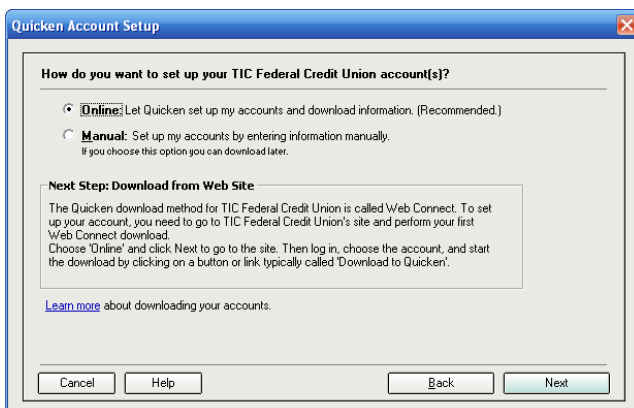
Quicken Account Setup

How do you want to set up your TIC Federal Credit Union account(s)?

Online: Let Quicken set up my accounts and download information. (Recommended.)

Manual: Set up my accounts by entering information manually.
If you choose this option you can download later.

Next Step: Download from Web Site

The Quicken download method for TIC Federal Credit Union is called Web Connect. To set up your account, you need to go to TIC Federal Credit Union's site and perform your first Web Connect download.
Choose 'Online' and click Next to go to the site. Then log in, choose the account, and start the download by clicking on a button or link typically called 'Download to Quicken'.

Learn more about downloading your accounts.

Cancel Help Back Next